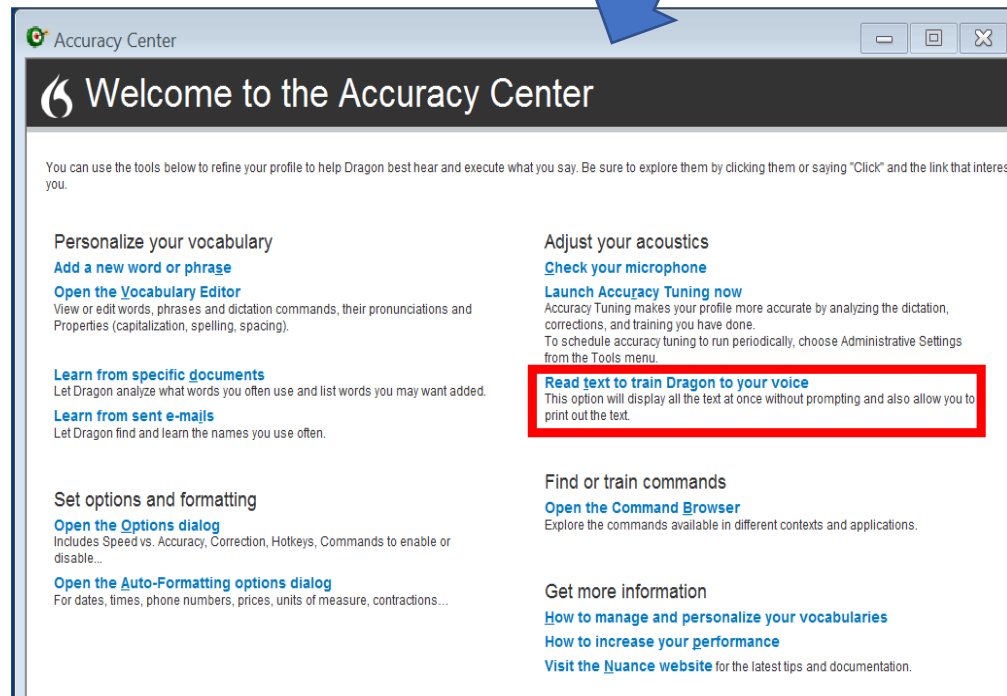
Accuracy Center

Welcome to the Accuracy Center

You can use the tools below to refine your profile to help Dragon best hear and execute what you say. Be sure to explore them by clicking them or saying "Click" and the link that interes you.

Personalize your vocabulary

Add a new word or phrase

Open the Vocabulary Editor
View or edit words, phrases and dictation commands, their pronunciations and Properties (capitalization, spelling, spacing).

Learn from specific documents
Let Dragon analyze what words you often use and list words you may want added.

Learn from sent e-mails
Let Dragon find and learn the names you use often.

Set options and formatting

Open the Options dialog
Includes Speed vs. Accuracy, Correction, Hotkeys, Commands to enable or disable...

Open the Auto-Formatting options dialog
For dates, times, phone numbers, prices, units of measure, contractions...

Adjust your acoustics

Check your microphone

Launch Accuracy Tuning now
Accuracy Tuning makes your profile more accurate by analyzing the dictation, corrections, and training you have done.
To schedule accuracy tuning to run periodically, choose Administrative Settings from the Tools menu.

Read text to train Dragon to your voice
This option will display all the text at once without prompting and also allow you to print out the text.

Find or train commands

Open the Command Browser
Explore the commands available in different contexts and applications.

Get more information

How to manage and personalize your vocabularies

How to increase your performance

Visit the Nuance website for the latest tips and documentation.